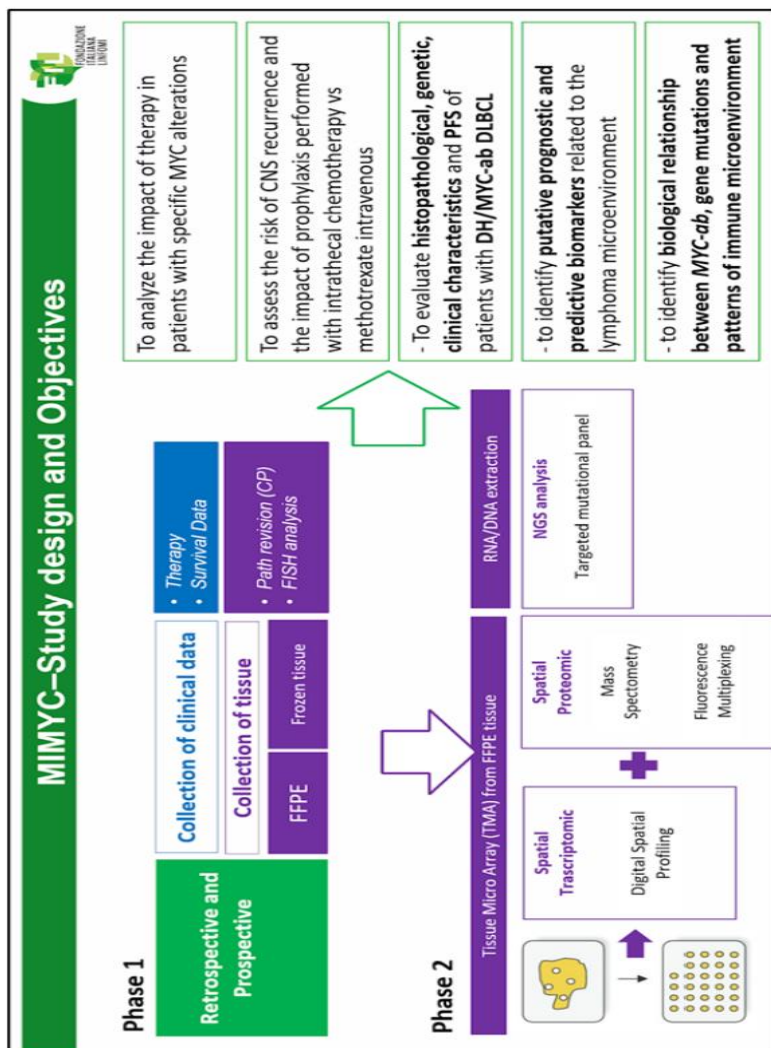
MIMYC–Study design and Objectives

FONDAZIONE ITALIANA LINFOMI

Phase 1

Retrospective and Prospective

Collection of clinical data

• Therapy
• Survival Data

Collection of tissue

FFPE

Frozen tissue

• Path revision (CP)
• FISH analysis

Phase 2

Tissue Micro Array (TMA) from FFPE tissue

RNA/DNA extraction

Spatial Trascriptomic

Digital Spatial Profiling

Spatial Proteomic

Mass Spectometry

Fluorescence Multiplexing

NGS analysis

Targeted mutational panel

To analyze the impact of therapy in patients with specific MYC alterations

To assess the risk of CNS recurrence and the impact of prophylaxis performed with intrathecal chemotherapy vs methotrexate intravenous

- To evaluate **histopathological, genetic, clinical characteristics** and **PFS** of patients with **DH/MYC-ab DLBCL**

- to identify **putative prognostic and predictive biomarkers** related to the lymphoma microenvironment

- to identify **biological relationship between *MYC-ab*, gene mutations and patterns of immune microenvironment**